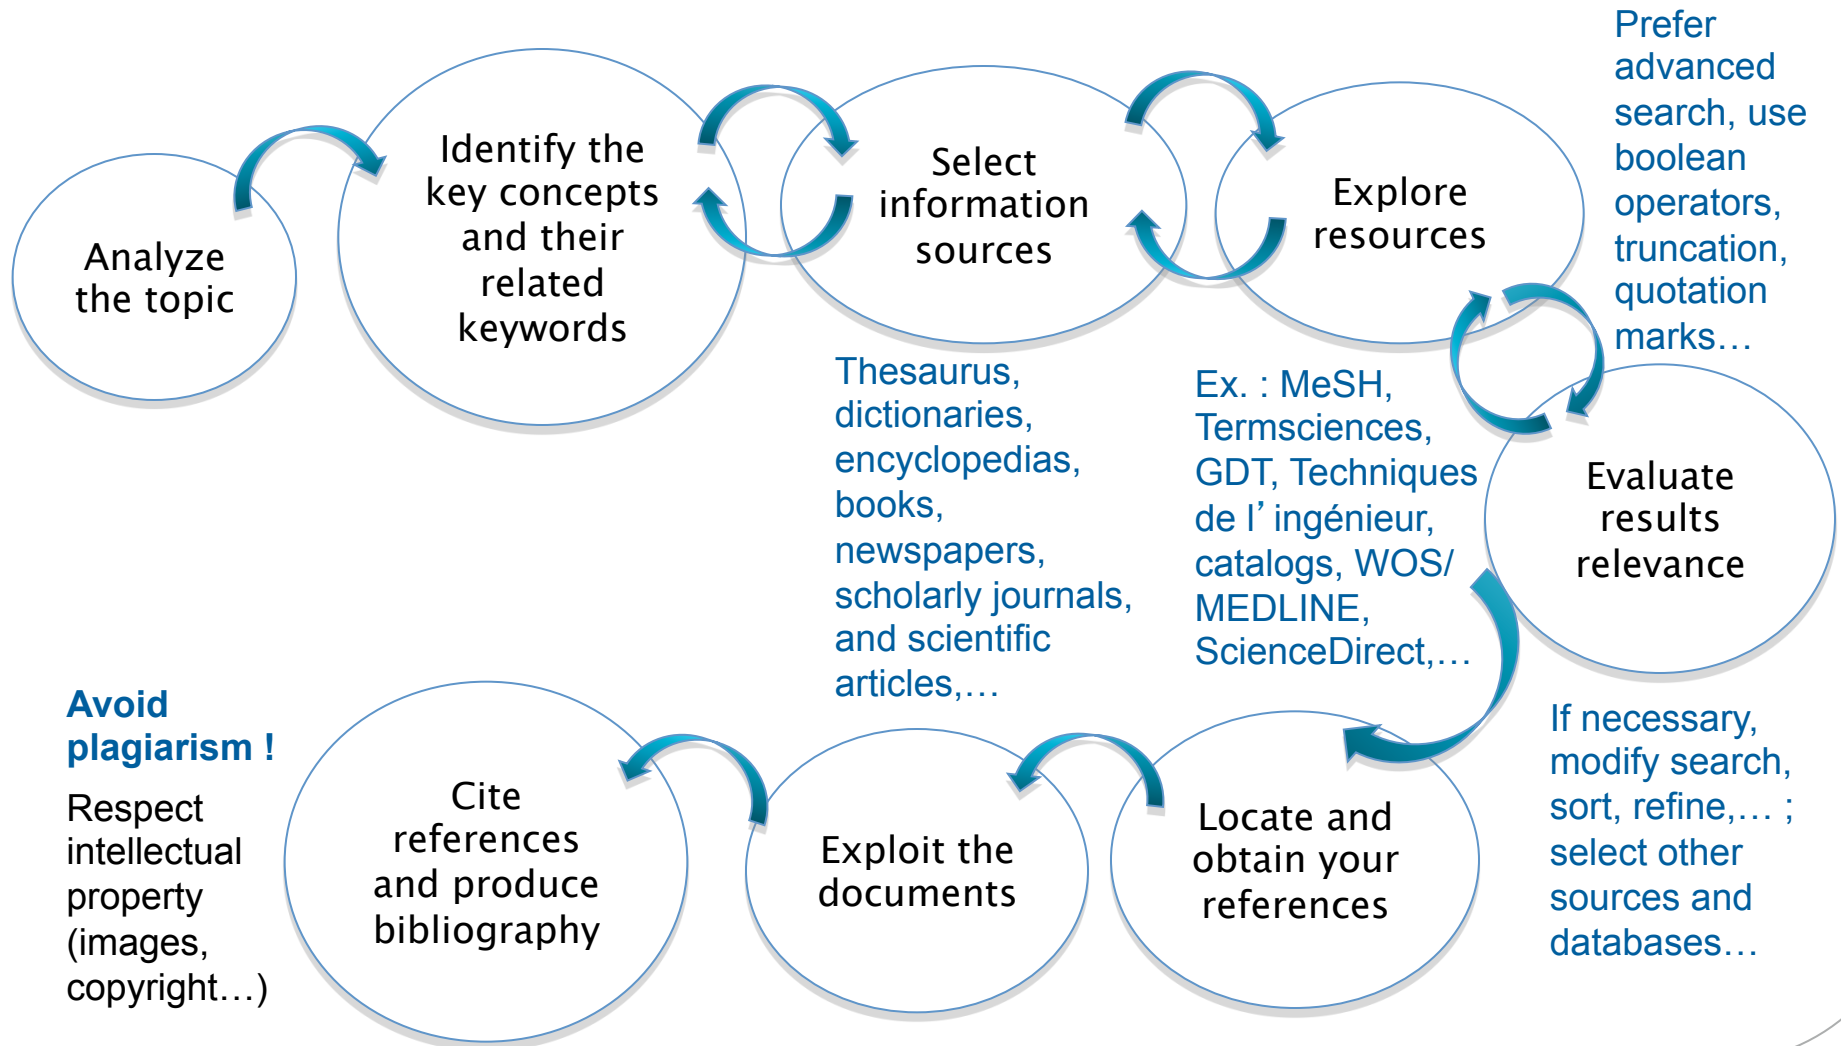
Analyze the topic

Identify the key concepts and their related keywords

Select information sources

Explore resources

Prefer advanced search, use boolean operators, truncation, quotation marks…

Thesaurus, dictionaries, encyclopedias, books, newspapers, scholarly journals, and scientific articles,…

Ex. : MeSH, Termsciences, GDT, Techniques de l’ ingénieur, catalogs, WOS/ MEDLINE, ScienceDirect,…

Evaluate results relevance

If necessary, modify search, sort, refine,… ; select other sources and databases…

Avoid plagiarism !

Respect intellectual property (images, copyright…)

Cite references and produce bibliography

Exploit the documents

Locate and obtain your references